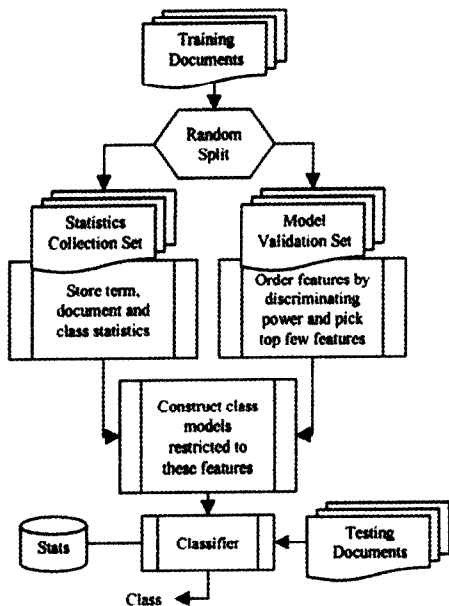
Training Documents

Random Split

Statistics Collection Set

Model Validation Set

Store term, document and class statistics

Order features by discriminating power and pick top few features

Construct class models restricted to these features

Stats

Classifier

Testing Documents

Class